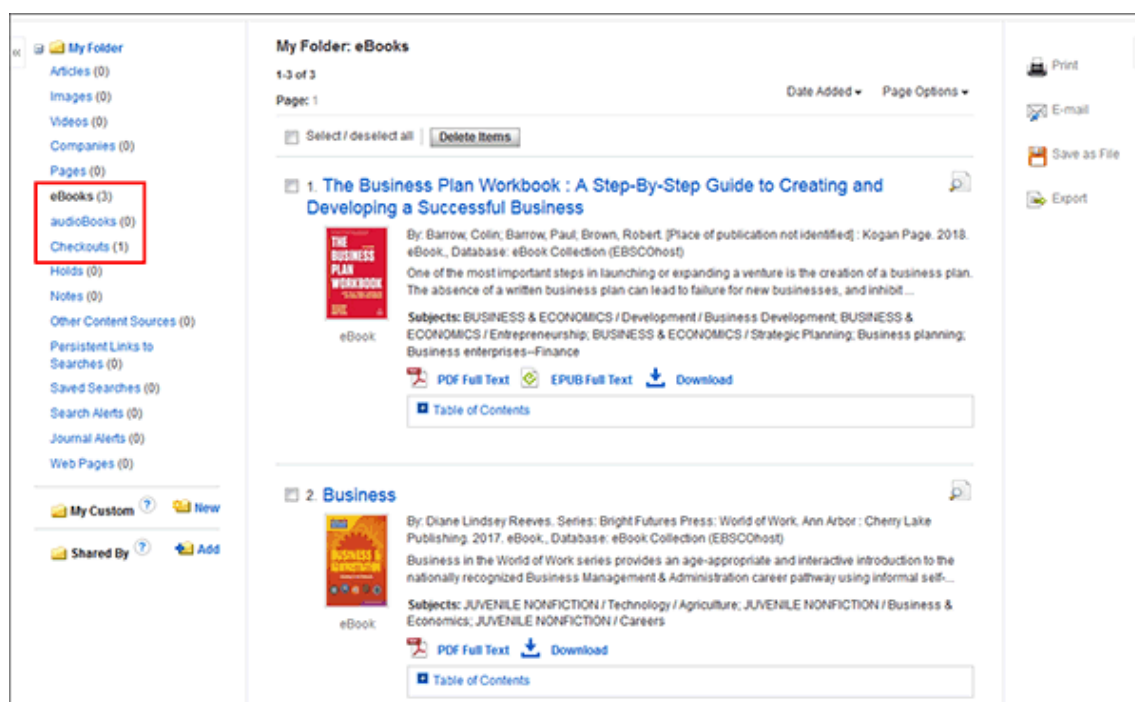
«

My Folder
Articles (0)
Images (0)
Videos (0)
Companies (0)
Pages (0)
eBooks (3)
audioBooks (0)
Checkouts (1)
Holds (0)
Notes (0)
Other Content Sources (0)
Persistent Links to Searches (0)
Saved Searches (0)
Search Alerts (0)
Journal Alerts (0)
Web Pages (0)

My Custom ? New

Shared By ? Add

My Folder: eBooks

1-3 of 3

Page: 1

Date Added ▾ Page Options ▾

Select / deselect all Delete Items

1. The Business Plan Workbook : A Step-By-Step Guide to Creating and Developing a Successful Business

THE BUSINESS PLAN WORKBOOK

By: Barrow, Colin; Barrow, Paul; Brown, Robert. [Place of publication not identified] : Kogan Page. 2018. eBook., Database: eBook Collection (EBSCOhost)

One of the most important steps in launching or expanding a venture is the creation of a business plan. The absence of a written business plan can lead to failure for new businesses, and inhibit ...

Subjects: BUSINESS & ECONOMICS / Development / Business Development; BUSINESS & ECONOMICS / Entrepreneurship; BUSINESS & ECONOMICS / Strategic Planning; Business planning; Business enterprises--Finance

eBook

PDF Full Text EPUB Full Text Download

Table of Contents

2. Business

BUSINESS & ADMINISTRATION

By: Diane Lindsey Reeves. Series: Bright Futures Press: World of Work. Ann Arbor : Cherry Lake Publishing. 2017. eBook., Database: eBook Collection (EBSCOhost)

Business in the World of Work series provides an age-appropriate and interactive introduction to the nationally recognized Business Management & Administration career pathway using informal self-...

Subjects: JUVENILE NONFICTION / Technology / Agriculture; JUVENILE NONFICTION / Business & Economics; JUVENILE NONFICTION / Careers

eBook

PDF Full Text Download

Table of Contents

Print

E-mail

Save as File

Export